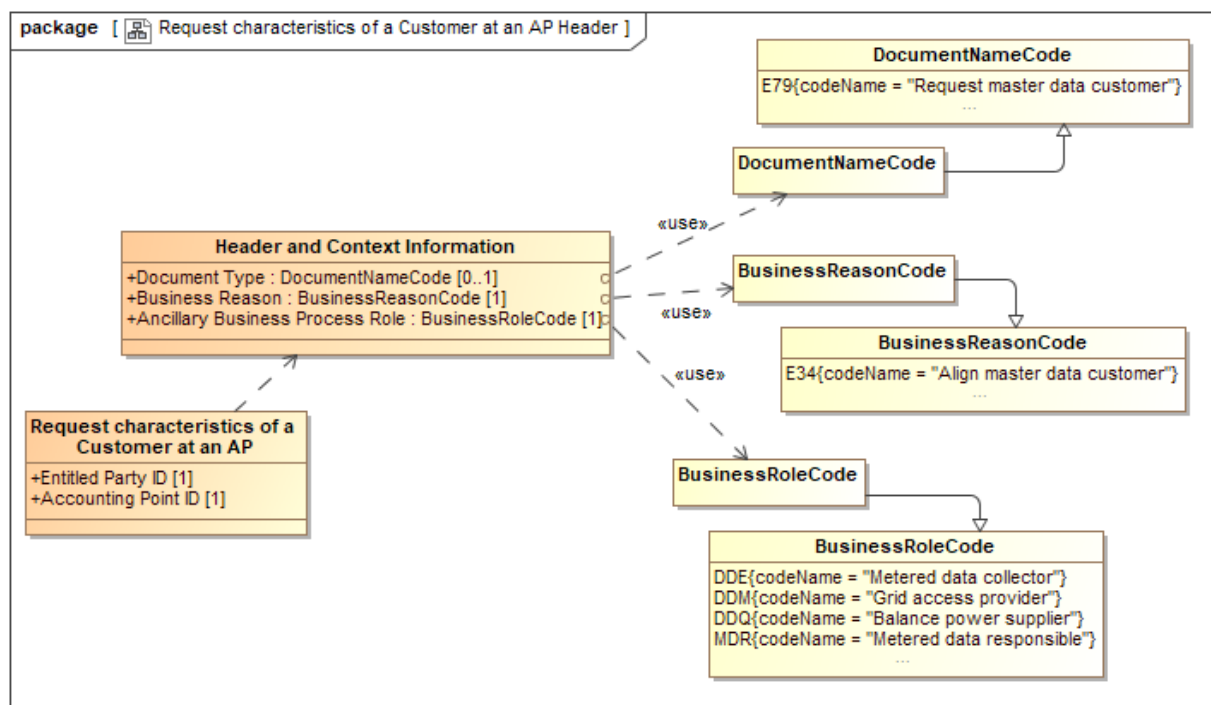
package [ Request characteristics of a Customer at an AP Header ]

DocumentNameCode
E79{codeName = "Request master data customer"}
...

DocumentNameCode

«use»

Header and Context Information
+Document Type : DocumentNameCode [0..1]
+Business Reason : BusinessReasonCode [1]
+Ancillary Business Process Role : BusinessRoleCode [1]

BusinessReasonCode

«use»

BusinessReasonCode
E34{codeName = "Align master data customer"}
...

«use»

Request characteristics of a Customer at an AP
+Entitled Party ID [1]
+Accounting Point ID [1]

BusinessRoleCode

BusinessRoleCode
DDE{codeName = "Metered data collector"}
DDM{codeName = "Grid access provider"}
DDQ{codeName = "Balance power supplier"}
MDR{codeName = "Metered data responsible"}
...